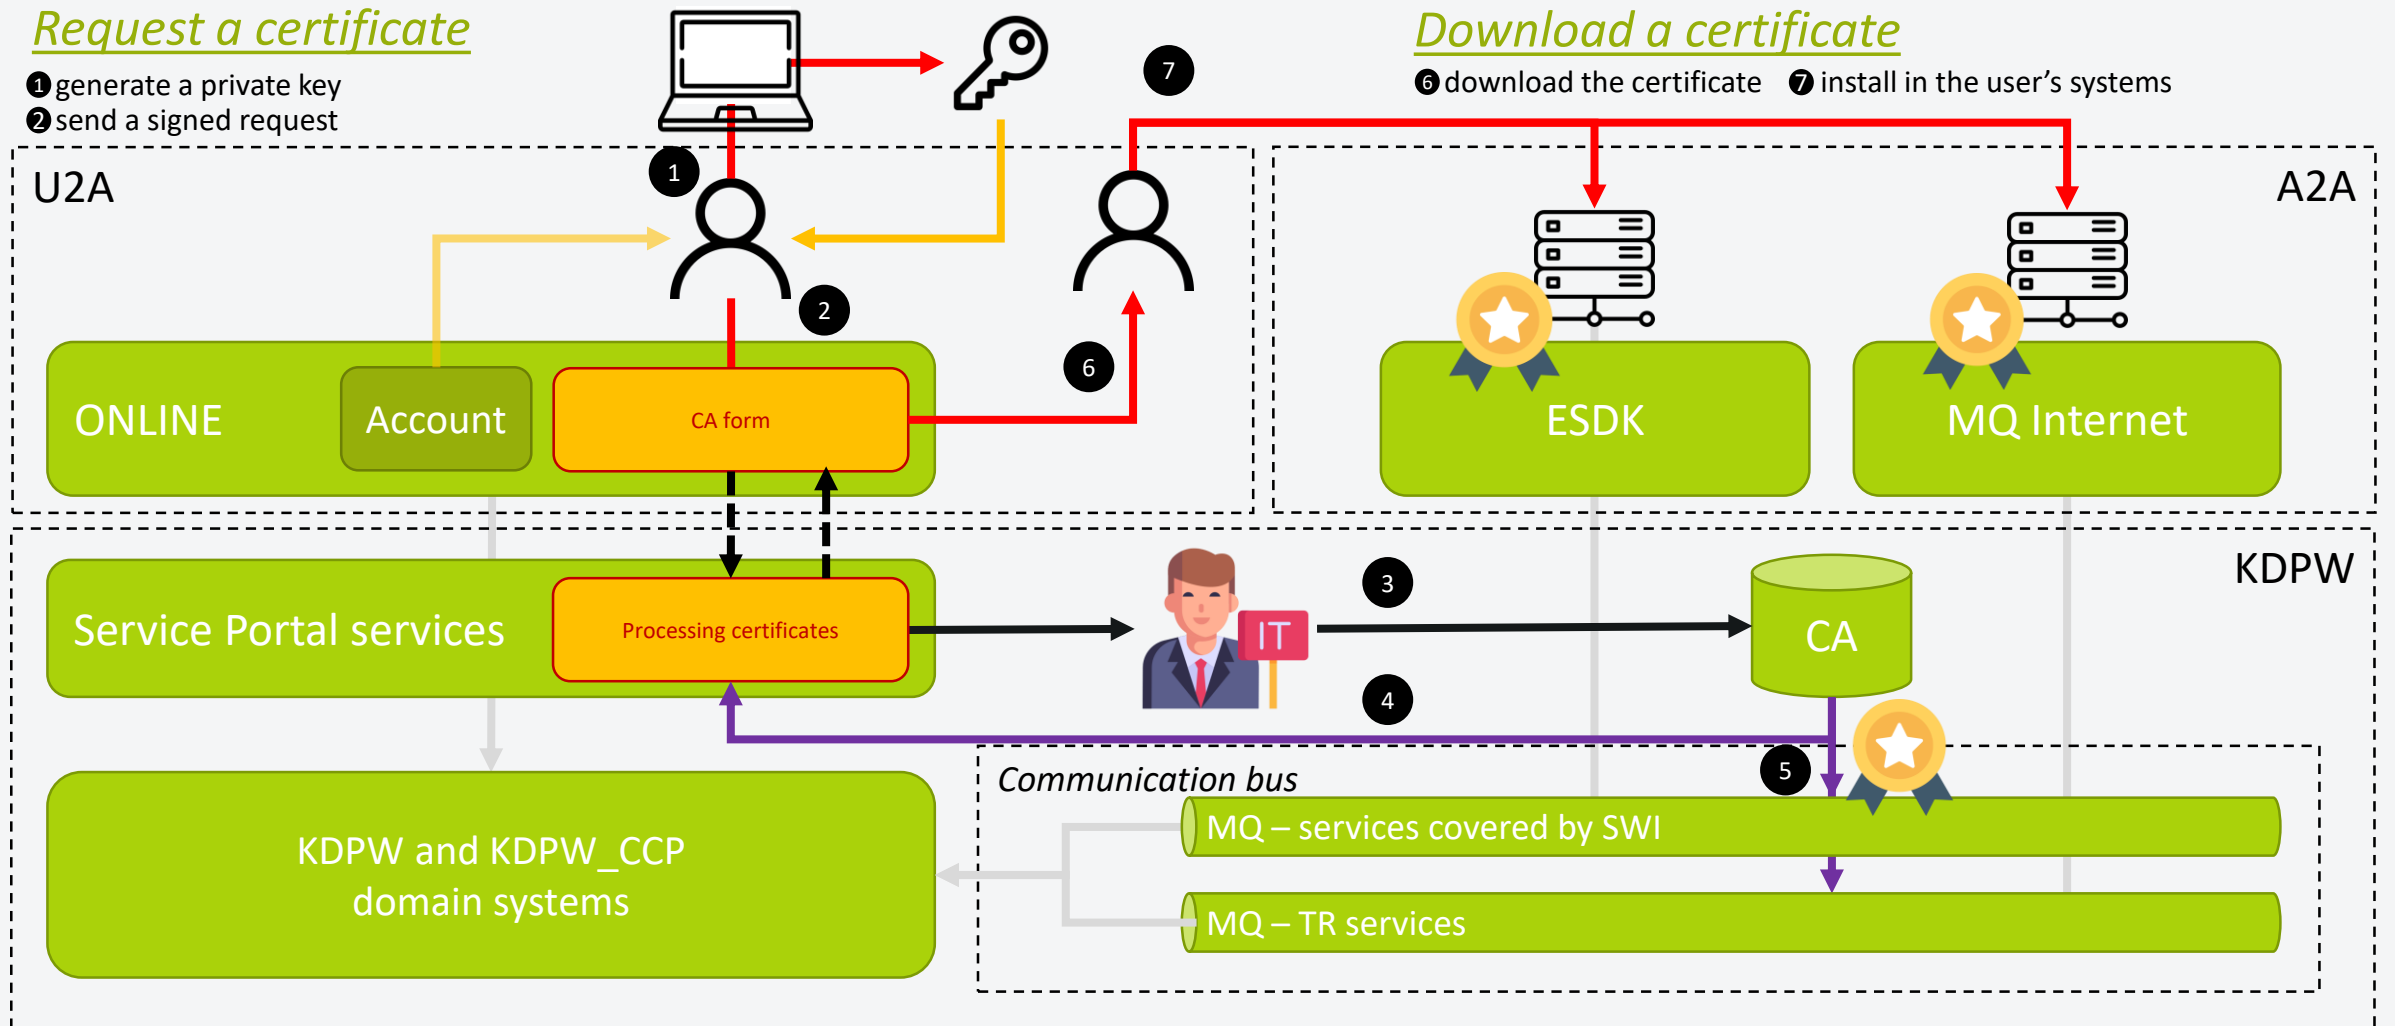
Request a certificate

❶ generate a private key
❷ send a signed request

Download a certificate

❻ download the certificate ❼ install in the user's systems

7

1

U2A

A2A

2

ONLINE

Account

CA form

6

ESDK

MQ Internet

KDPW

Service Portal services

Processing certificates

IT

3

CA

4

5

Communication bus

MQ – services covered by SWI

KDPW and KDPW_CCP domain systems

MQ – TR services